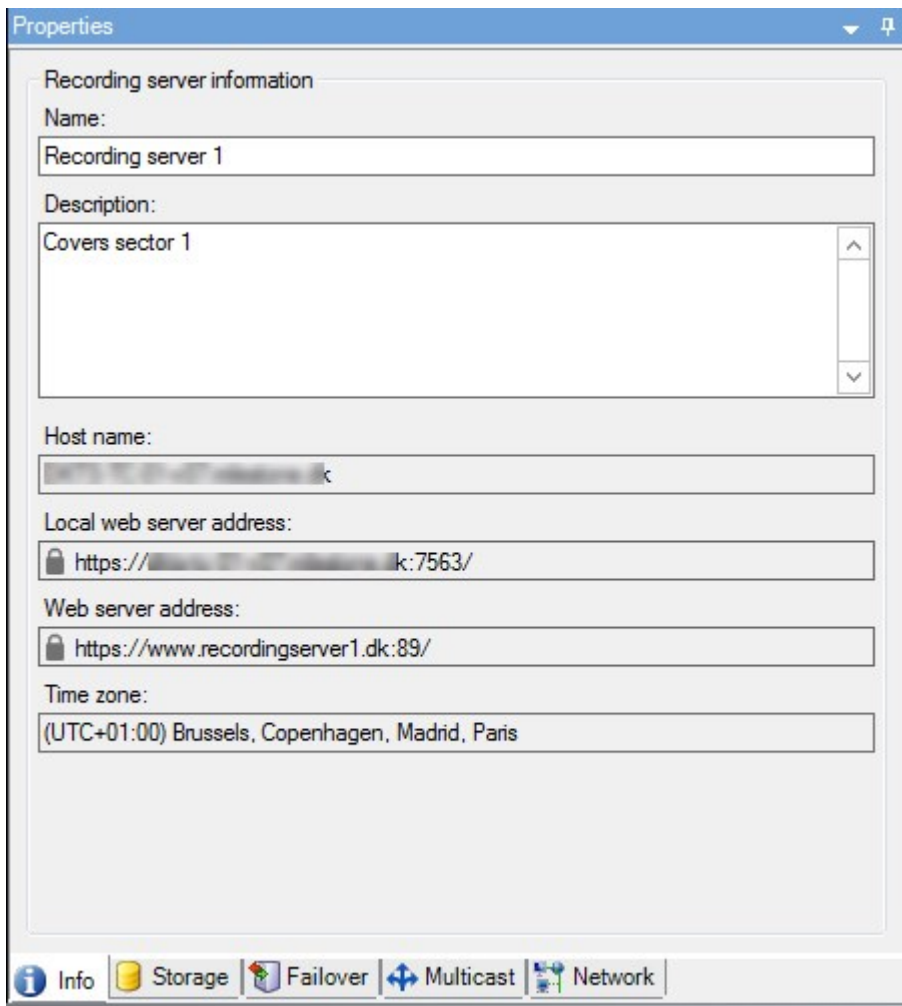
Properties

Recording server information

Name:

Recording server 1

Description:

Covers sector 1

Host name:

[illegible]k

Local web server address:

https://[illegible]k:7563/

Web server address:

https://www.recordingserver1.dk:89/

Time zone:

(UTC+01:00) Brussels, Copenhagen, Madrid, Paris

Info | Storage | Failover | Multicast | Network